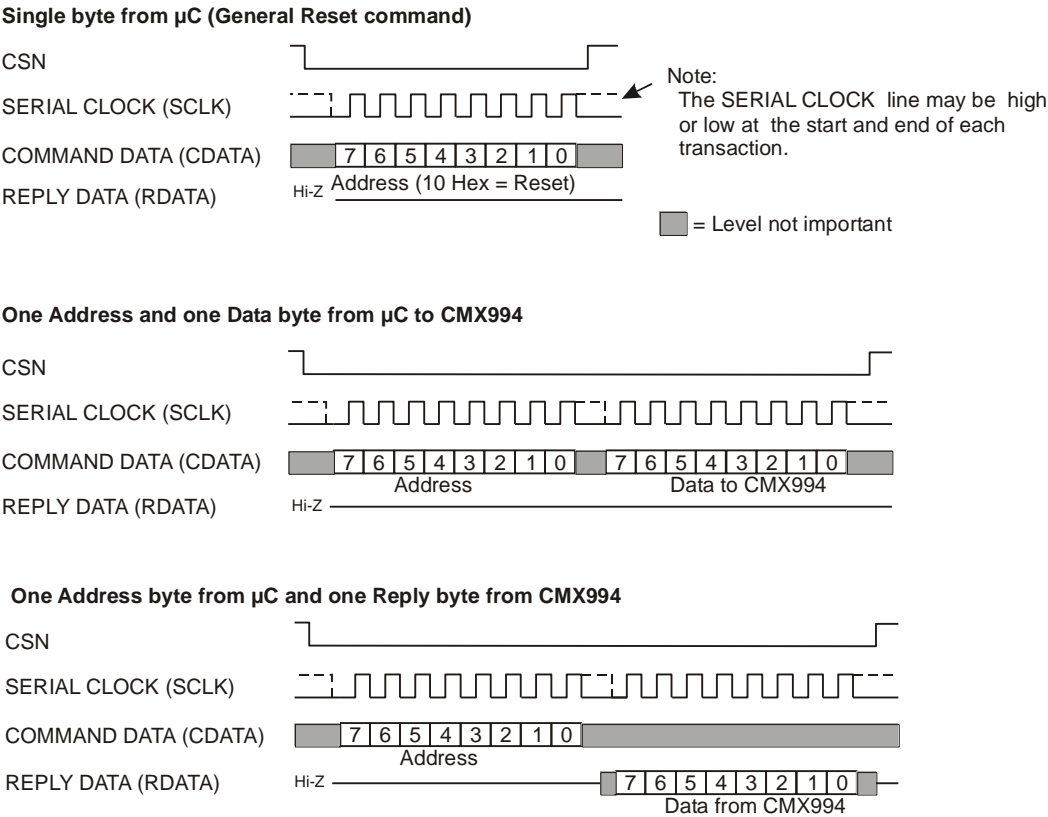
**Single byte from µC (General Reset command)**

CSN

SERIAL CLOCK (SCLK)

COMMAND DATA (CDATA)

REPLY DATA (RDATA)

7 6 5 4 3 2 1 0

Hi-Z Address (10 Hex = Reset)

Note:
The SERIAL CLOCK line may be high or low at the start and end of each transaction.

= Level not important

**One Address and one Data byte from µC to CMX994**

CSN

SERIAL CLOCK (SCLK)

COMMAND DATA (CDATA)

REPLY DATA (RDATA)

7 6 5 4 3 2 1 0 7 6 5 4 3 2 1 0

Address Data to CMX994

Hi-Z

**One Address byte from µC and one Reply byte from CMX994**

CSN

SERIAL CLOCK (SCLK)

COMMAND DATA (CDATA)

REPLY DATA (RDATA)

7 6 5 4 3 2 1 0

Address

Hi-Z

7 6 5 4 3 2 1 0

Data from CMX994